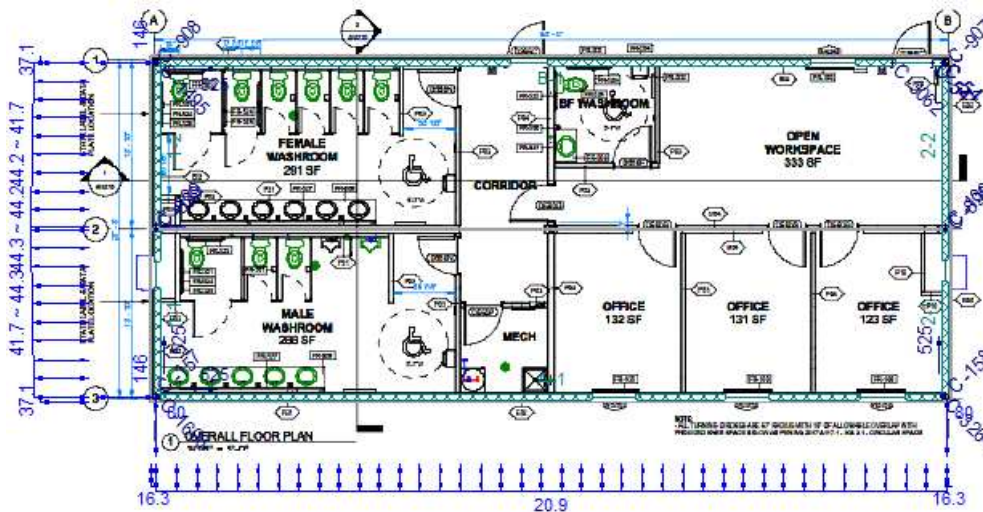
A
B
146
908
1
2
3
37.1
41.7 ~ 44.2
244.2 ~ 41.7
41.7 ~ 44.3
44.3 ~ 44.3
37.1
146
FEMALE WASHROOM
291 SF
MALE WASHROOM
288 SF
BF WASHROOM
CORRIDOR
OPEN WORKSPACE
333 SF
MECH
OFFICE
132 SF
OFFICE
131 SF
OFFICE
123 SF
2-2
525
525
160
80
1
OVERALL FLOOR PLAN
NOTE:
16.3
20.9
16.3